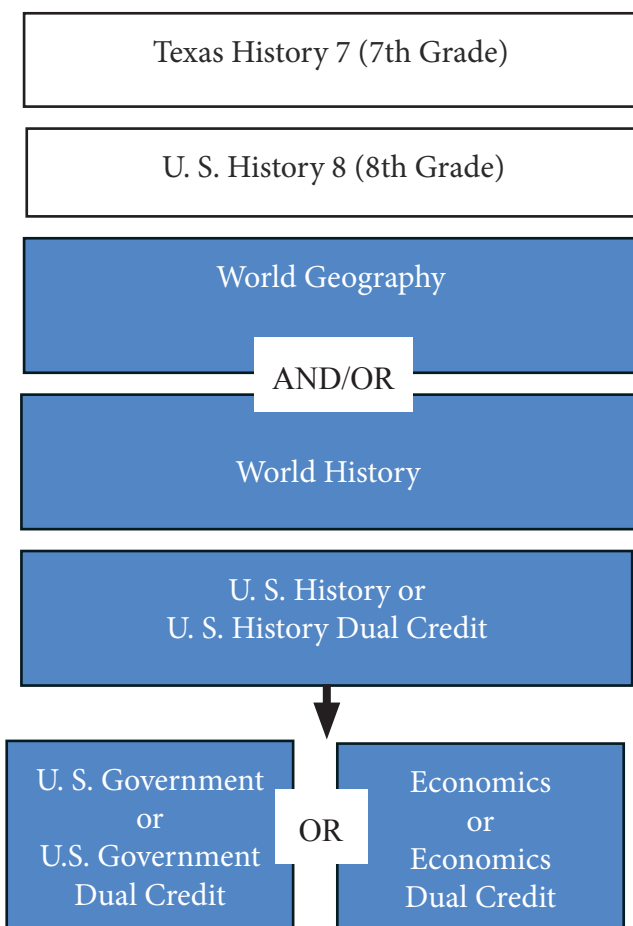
Texas History 7 (7th Grade)

U. S. History 8 (8th Grade)

World Geography

AND/OR

World History

U. S. History or
U. S. History Dual Credit

U. S. Government
or
U.S. Government
Dual Credit

OR

Economics
or
Economics
Dual Credit